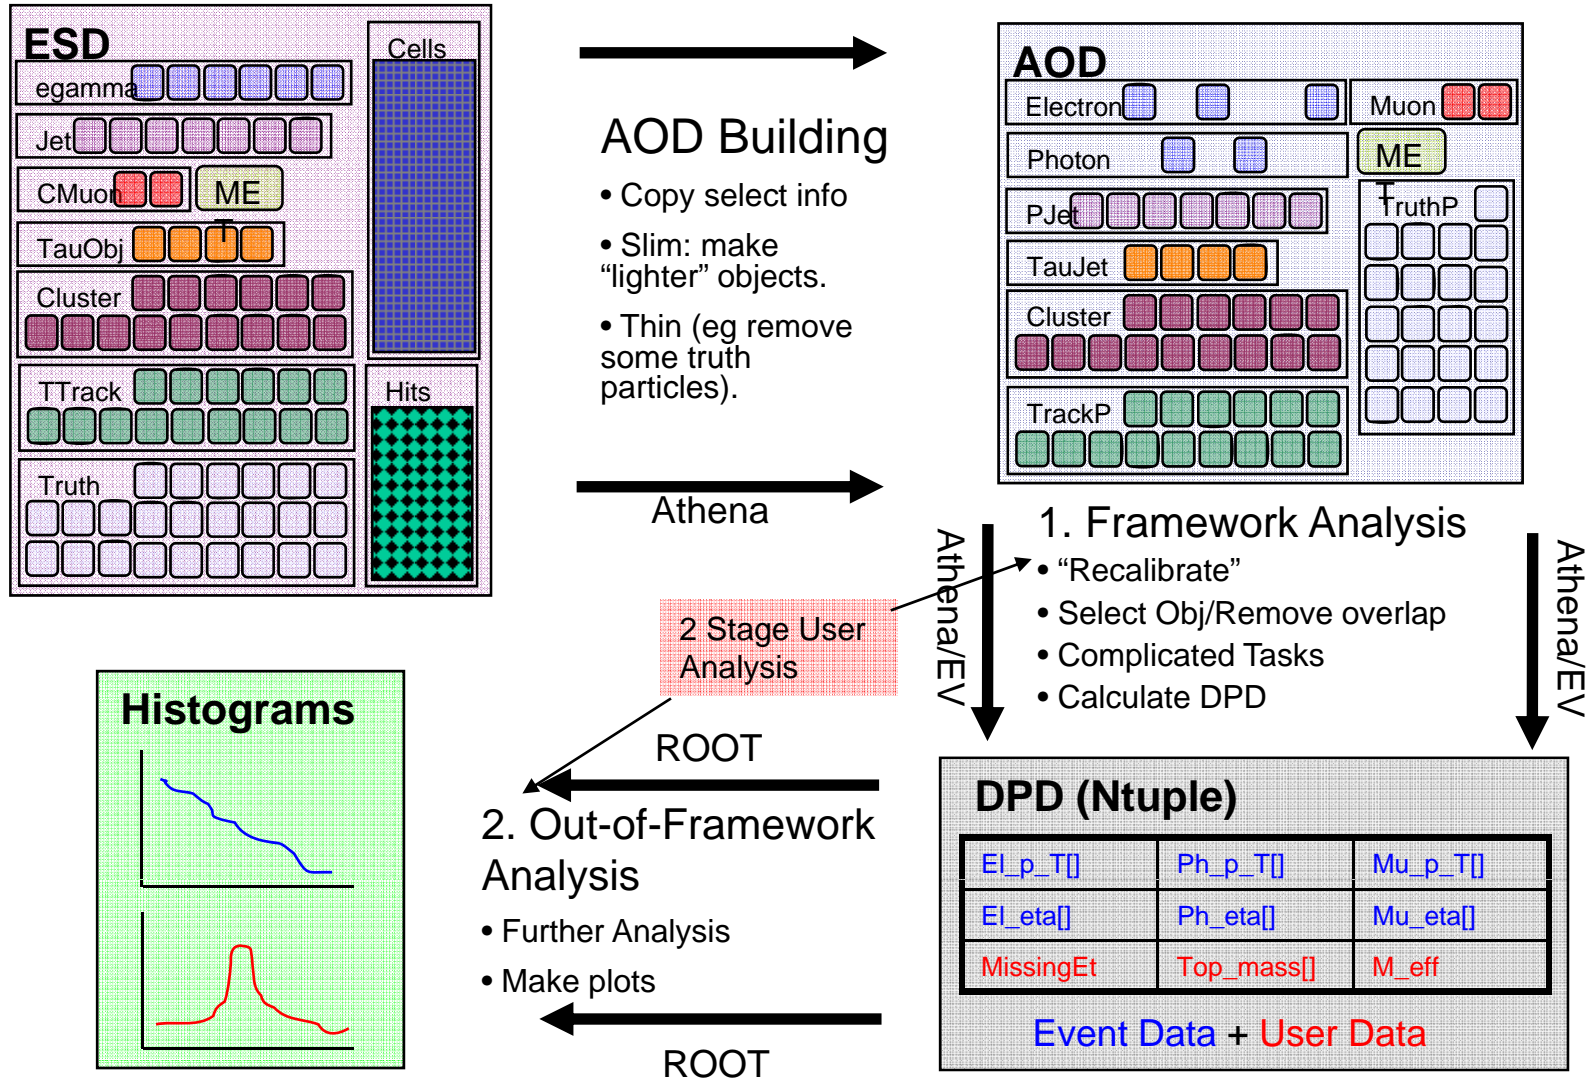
ESD
egamma
Jet
CMuon
ME
T
TauObj
Cluster
TTrack
Truth
Cells
Hits

AOD Building
• Copy select info
• Slim: make "lighter" objects.
• Thin (eg remove some truth particles).

Athena

AOD
Electron
Muon
Photon
ME
T
PJet
TruthP
TauJet
Cluster
TrackP

1. Framework Analysis
• "Recalibrate"
• Select Obj/Remove overlap
• Complicated Tasks
• Calculate DPD

Athena/EV
Athena/EV

2 Stage User Analysis

Histograms

ROOT

2. Out-of-Framework Analysis
• Further Analysis
• Make plots

ROOT

DPD (Ntuple)

| El_p_T[] | Ph_p_T[] | Mu_p_T[] |
|---|---|---|
| El_eta[] | Ph_eta[] | Mu_eta[] |
| MissingEt | Top_mass[] | M_eff |

Event Data + User Data